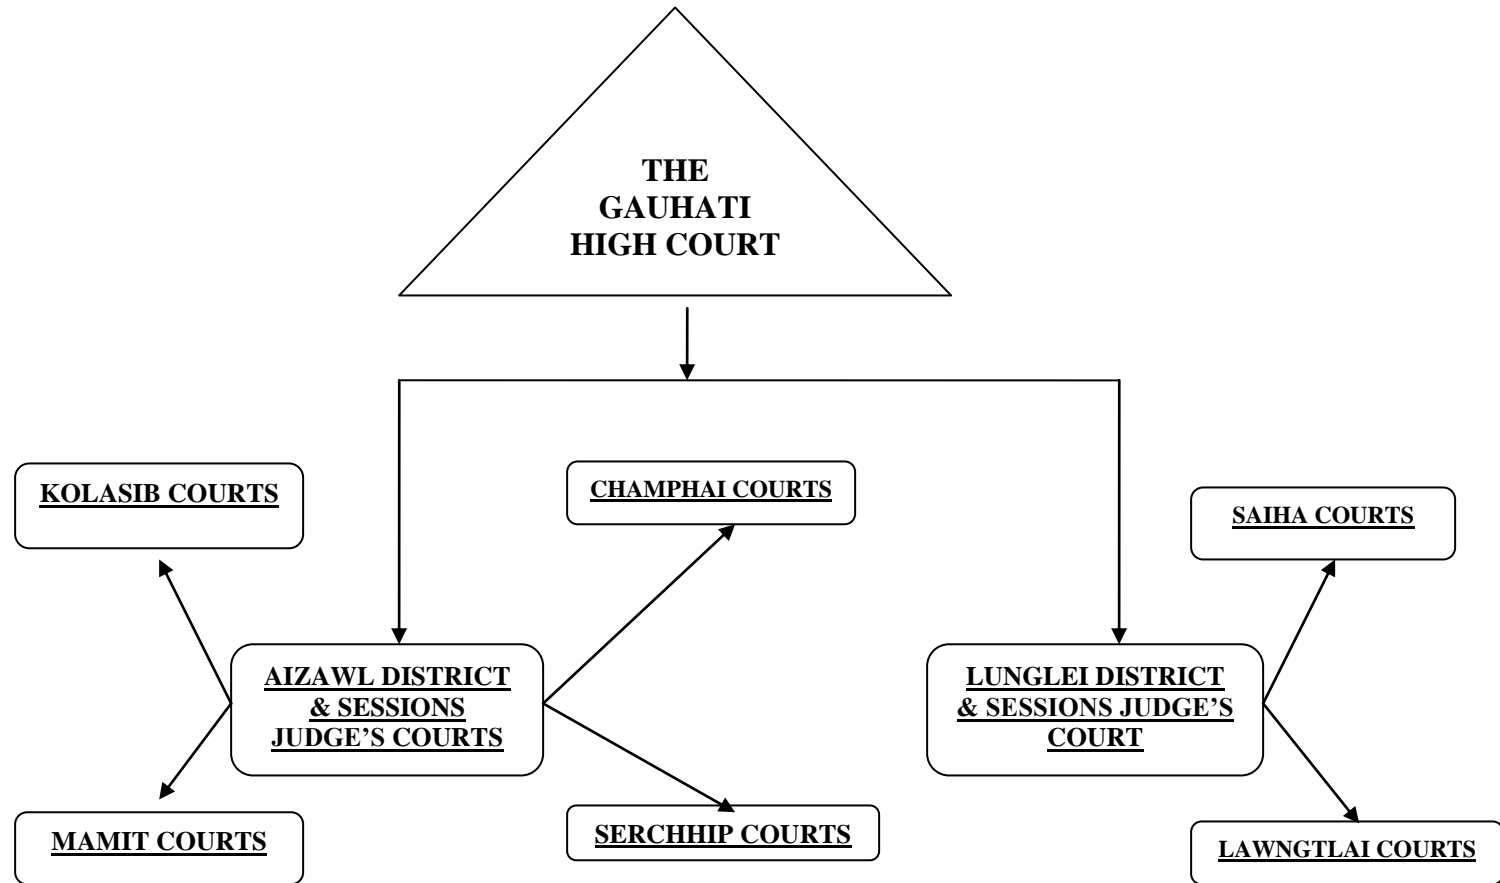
THE GAUHATI HIGH COURT

KOLASIB COURTS

CHAMPHAI COURTS

SAIHA COURTS

AIZAWL DISTRICT & SESSIONS JUDGE'S COURTS

LUNGLEI DISTRICT & SESSIONS JUDGE'S COURT

MAMIT COURTS

SERCHHIP COURTS

LAWNGTLAI COURTS